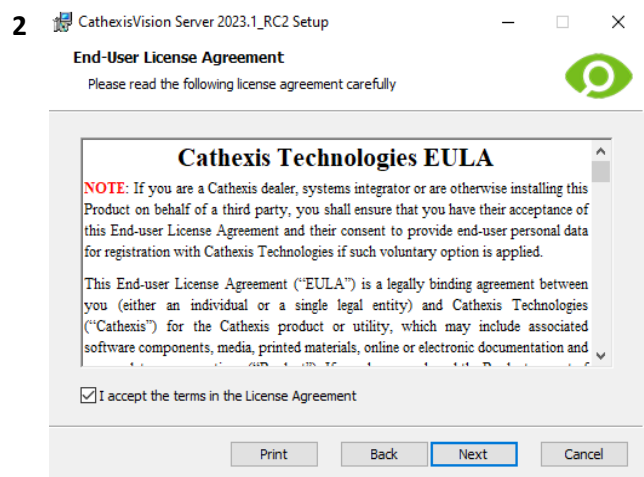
2

CathexisVision Server 2023.1_RC2 Setup

End-User License Agreement

Please read the following license agreement carefully

Cathexis Technologies EULA

NOTE: If you are a Cathexis dealer, systems integrator or are otherwise installing this Product on behalf of a third party, you shall ensure that you have their acceptance of this End-user License Agreement and their consent to provide end-user personal data for registration with Cathexis Technologies if such voluntary option is applied.

This End-user License Agreement ("EULA") is a legally binding agreement between you (either an individual or a single legal entity) and Cathexis Technologies ("Cathexis") for the Cathexis product or utility, which may include associated software components, media, printed materials, online or electronic documentation and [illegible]

I accept the terms in the License Agreement

Print

Back

Next

Cancel